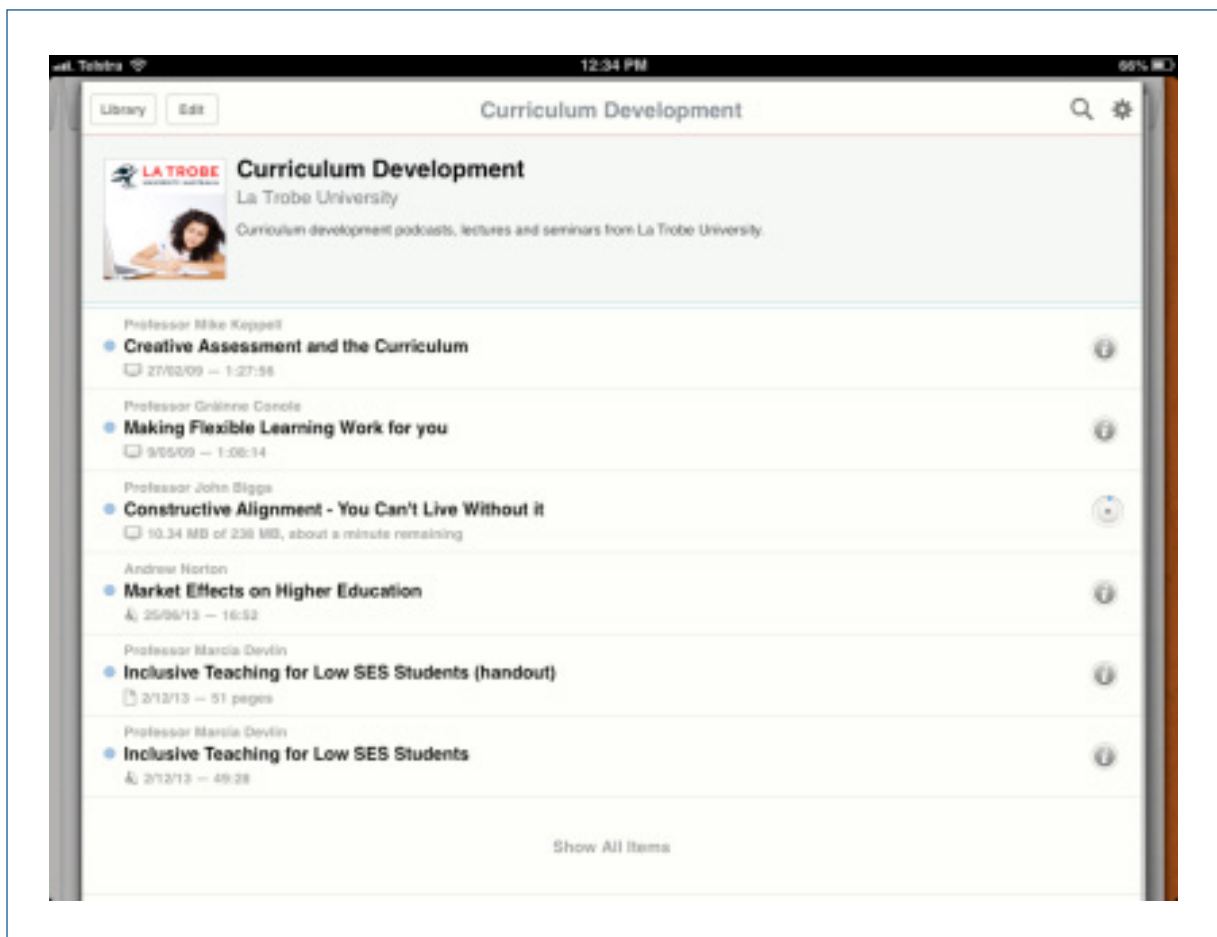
Telstra 12:34 PM 66%

Library Edit Curriculum Development

LA TROBE UNIVERSITY AUSTRALIA

Curriculum Development
La Trobe University
Curriculum development podcasts, lectures and seminars from La Trobe University.

Professor Mike Keppell
Creative Assessment and the Curriculum
27/02/09 — 1:27:56

Professor Gráinne Conole
Making Flexible Learning Work for you
9/05/09 — 1:08:14

Professor John Biggs
Constructive Alignment - You Can't Live Without it
10.34 MB of 236 MB, about a minute remaining

Andrew Norton
Market Effects on Higher Education
25/06/13 — 16:52

Professor Marcia Devlin
Inclusive Teaching for Low SES Students (handout)
2/12/13 — 51 pages

Professor Marcia Devlin
Inclusive Teaching for Low SES Students
2/12/13 — 49:28

Show All Items